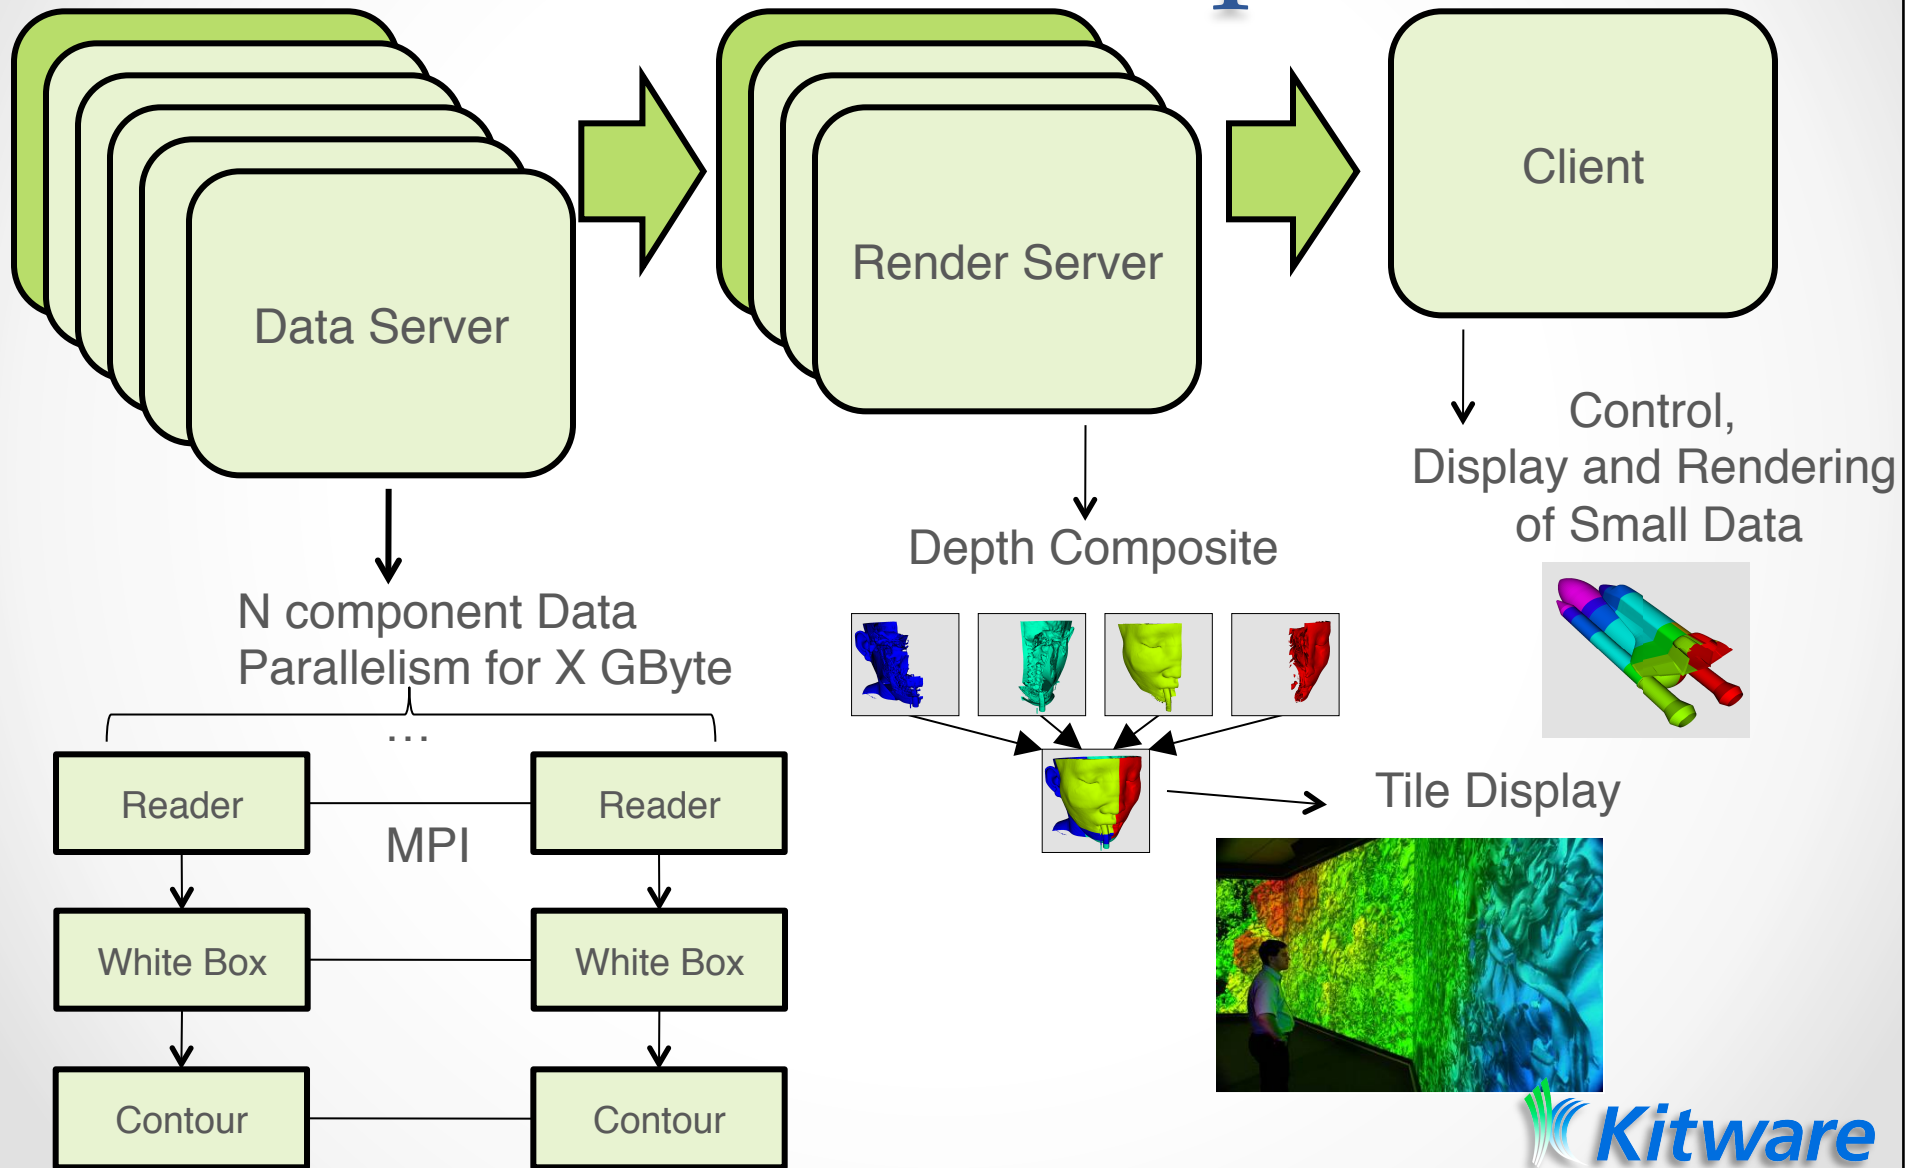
Data Server

Render Server

Client

Control, Display and Rendering of Small Data

Depth Composite

N component Data Parallelism for X GByte

...

Reader

Reader

MPI

White Box

White Box

Contour

Contour

Tile Display

Kitware